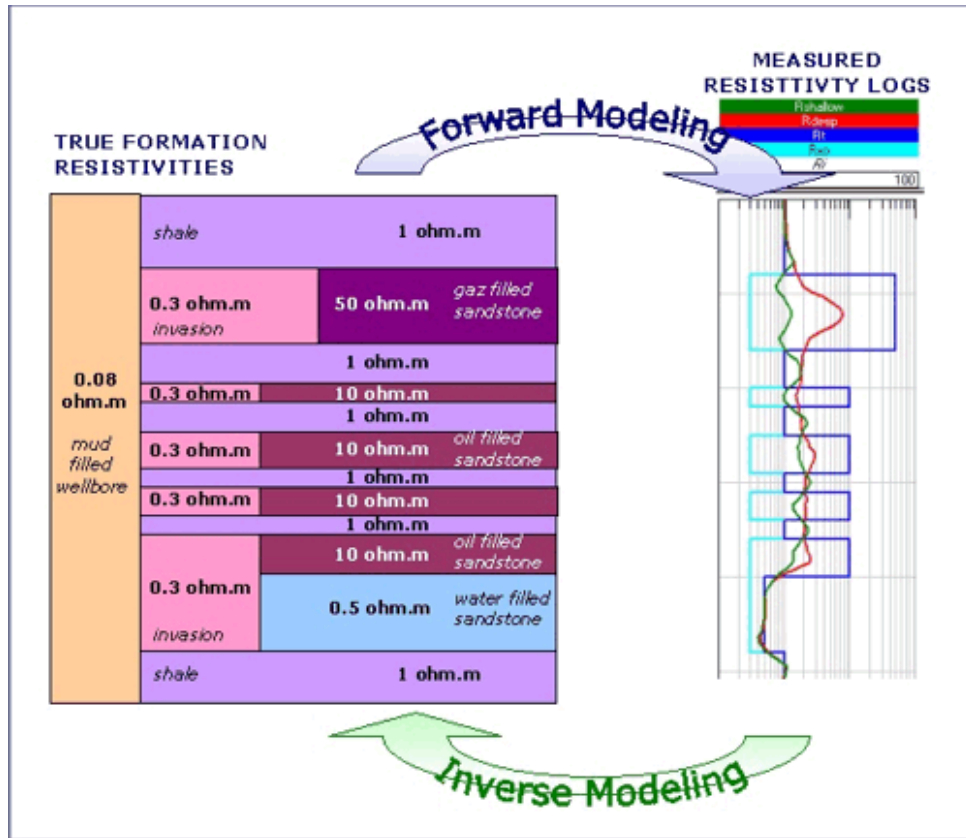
MEASURED RESISTTIVTY LOGS

Rshallow
Rdeep
Rt
Rxo
Ri
100

Forward Modeling

TRUE FORMATION RESISTIVITIES

0.08 ohm.m

mud filled wellbore

shale 1 ohm.m

0.3 ohm.m invasion 50 ohm.m gaz filled sandstone

1 ohm.m

0.3 ohm.m 10 ohm.m

1 ohm.m

0.3 ohm.m 10 ohm.m oil filled sandstone

1 ohm.m

0.3 ohm.m 10 ohm.m

1 ohm.m

10 ohm.m oil filled sandstone

0.3 ohm.m invasion 0.5 ohm.m water filled sandstone

shale 1 ohm.m

Inverse Modeling